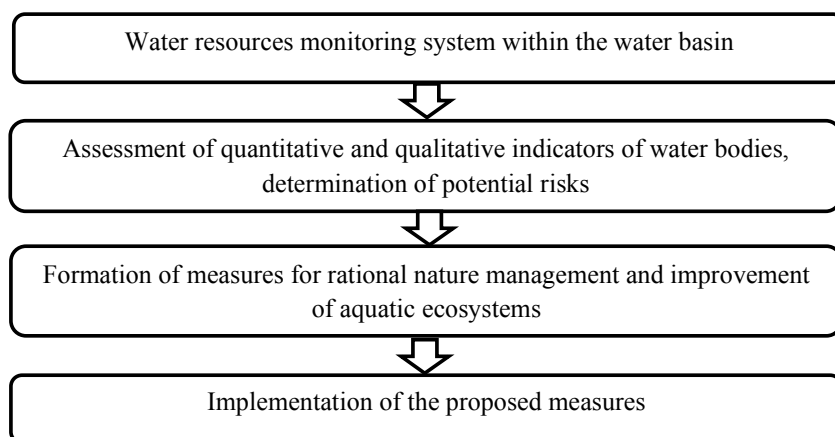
Water resources monitoring system within the water basin

Assessment of quantitative and qualitative indicators of water bodies, determination of potential risks

Formation of measures for rational nature management and improvement of aquatic ecosystems

Implementation of the proposed measures